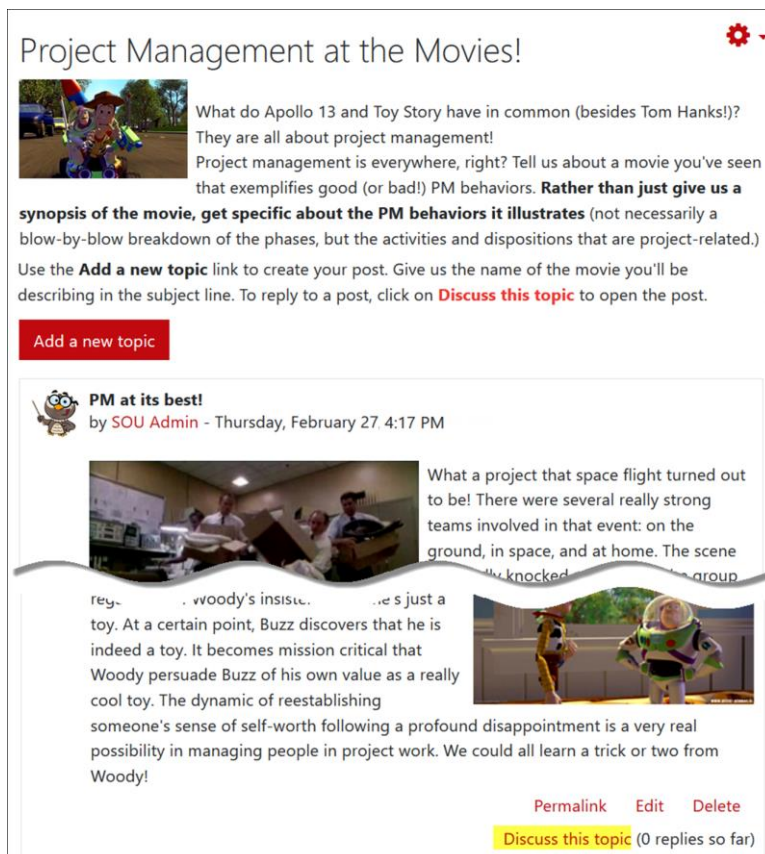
Project Management at the Movies!

What do Apollo 13 and Toy Story have in common (besides Tom Hanks!)? They are all about project management!

Project management is everywhere, right? Tell us about a movie you've seen that exemplifies good (or bad!) PM behaviors. **Rather than just give us a synopsis of the movie, get specific about the PM behaviors it illustrates** (not necessarily a blow-by-blow breakdown of the phases, but the activities and dispositions that are project-related.)

Use the **Add a new topic** link to create your post. Give us the name of the movie you'll be describing in the subject line. To reply to a post, click on **Discuss this topic** to open the post.

Add a new topic

**PM at its best!**
by SOU Admin - Thursday, February 27, 4:17 PM

What a project that space flight turned out to be! There were several really strong teams involved in that event: on the ground, in space, and at home. The scene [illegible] knocked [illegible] group

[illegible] Woody's insiste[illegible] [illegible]'s just a toy. At a certain point, Buzz discovers that he is indeed a toy. It becomes mission critical that Woody persuade Buzz of his own value as a really cool toy. The dynamic of reestablishing someone's sense of self-worth following a profound disappointment is a very real possibility in managing people in project work. We could all learn a trick or two from Woody!

Permalink Edit Delete

Discuss this topic (0 replies so far)